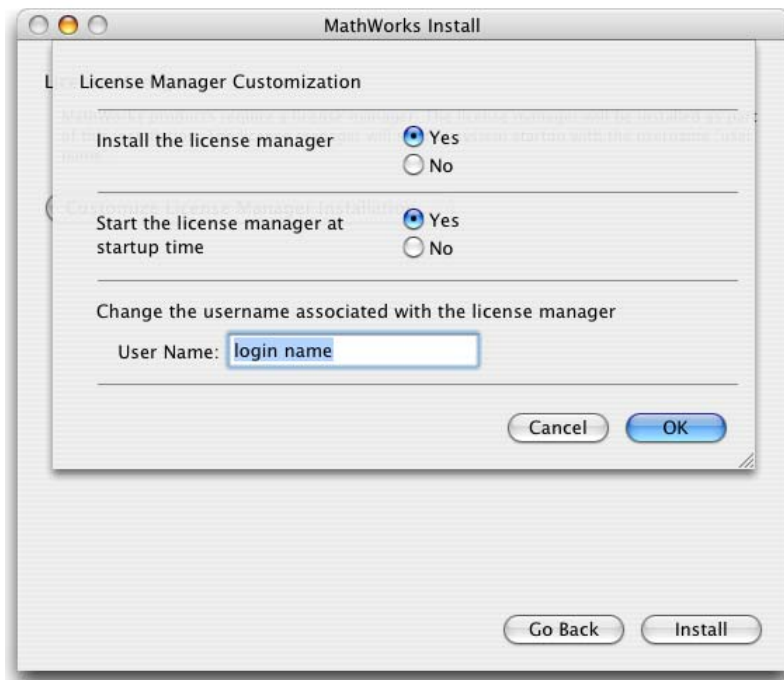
MathWorks Install

License Manager Customization

Install the license manager
Yes
No

Start the license manager at startup time
Yes
No

Change the username associated with the license manager

User Name: login name

Cancel
OK

Go Back
Install